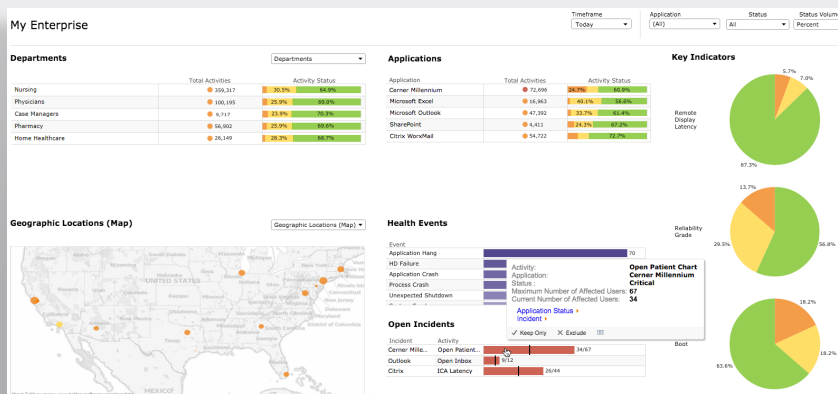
My Enterprise

Timeframe
Today

Application
(All)

Status
All

Status Volume
Percent

Departments

Departments

| | Total Activities | Activity Status | |
|---|---|---|---|
| Nursing | 359,317 | 30.5% | 64.9% |
| Physicians | 100,195 | 25.9% | 69.0% |
| Case Managers | 9,717 | 23.9% | 70.3% |
| Pharmacy | 56,902 | 25.9% | 69.6% |
| Home Healthcare | 26,149 | 28.3% | 68.7% |

Applications

| Application | Total Activities | Activity Status | |
|---|---|---|---|
| Cerner Millennium | 72,696 | 24.7% | 60.9% |
| Microsoft Excel | 16,963 | 40.1% | 56.6% |
| Microsoft Outlook | 47,392 | 33.7% | 61.4% |
| SharePoint | 4,411 | 24.3% | 67.2% |
| Citrix WorxMail | 54,722 | | 72.7% |

Key Indicators

Remote Display Latency
5.7%
7.0%
87.3%

Reliability Grade
13.7%
29.5%
56.8%

Boot
18.2%
18.2%
63.6%

Geographic Locations (Map)

Geographic Locations (Map)

STATES

MEXICO

Health Events

Event
Application Hang 70
HD Failure
Application Crash
Process Crash
Unexpected Shutdown

Activity: Open Patient Chart
Application: Cerner Millennium
Status: Critical
Maximum Number of Affected Users: 67
Current Number of Affected Users: 34

Application Status ▸
Incident ▸

✓ Keep Only ✕ Exclude

Open Incidents

| Incident | Activity | |
|---|---|---|
| Cerner Mille... | Open Patient... | 34/67 |
| Outlook | Open Inbox | 9/12 |
| Citrix | ICA Latency | 26/44 |